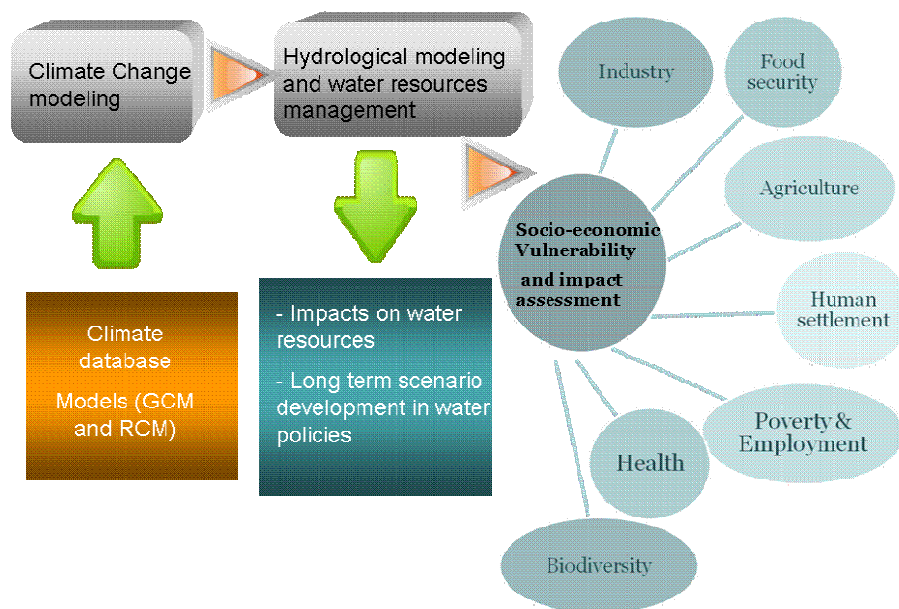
Climate Change modeling

Hydrological modeling and water resources management

Climate database

Models (GCM and RCM)

- Impacts on water resources

- Long term scenario development in water policies

Socio-economic Vulnerability and impact assessment

Industry

Food security

Agriculture

Human settlement

Poverty & Employment

Health

Biodiversity